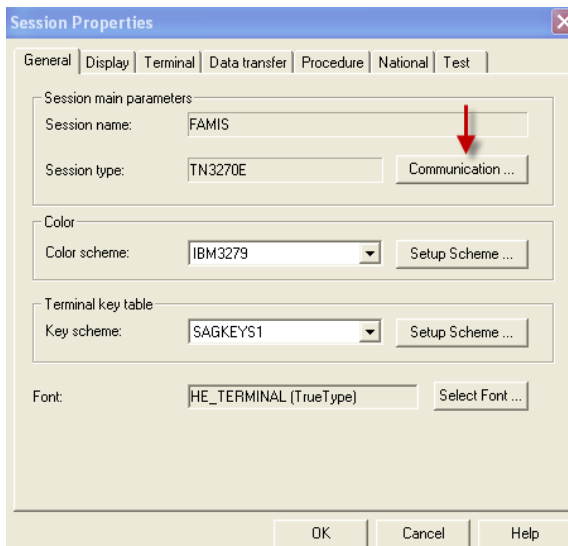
Session Properties

General | Display | Terminal | Data transfer | Procedure | National | Test

Session main parameters
Session name: FAMIS
Session type: TN3270E
Communication ...

Color
Color scheme: IBM3279
Setup Scheme ...

Terminal key table
Key scheme: SAGKEYS1
Setup Scheme ...

Font: HE_TERMINAL (TrueType)
Select Font ...

OK
Cancel
Help